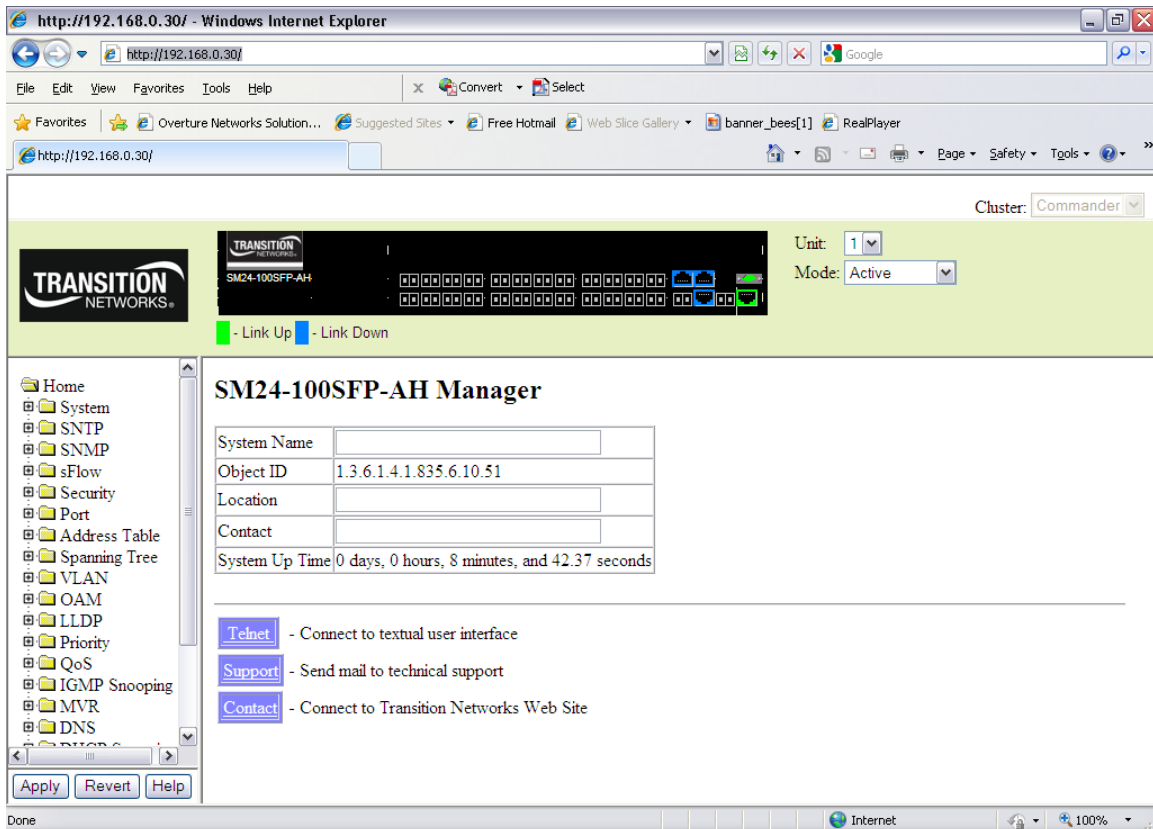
http://192.168.0.30/ - Windows Internet Explorer

http://192.168.0.30/

Google

File Edit View Favorites Tools Help

Convert Select

Favorites Overture Networks Solution... Suggested Sites Free Hotmail Web Slice Gallery banner_bees[1] RealPlayer

http://192.168.0.30/

Page Safety Tools

Cluster: Commander

TRANSITION NETWORKS

TRANSITION NETWORKS SM24-100SFP-AH

- Link Up - Link Down

Unit: 1

Mode: Active

Home
System
SNTP
SNMP
sFlow
Security
Port
Address Table
Spanning Tree
VLAN
OAM
LLDP
Priority
QoS
IGMP Snooping
MVR
DNS
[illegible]

Apply Revert Help

SM24-100SFP-AH Manager

| System Name | |
|---|---|
| Object ID | 1.3.6.1.4.1.835.6.10.51 |
| Location | |
| Contact | |
| System Up Time | 0 days, 0 hours, 8 minutes, and 42.37 seconds |

Telnet - Connect to textual user interface

Support - Send mail to technical support

Contact - Connect to Transition Networks Web Site

Done

Internet

100%